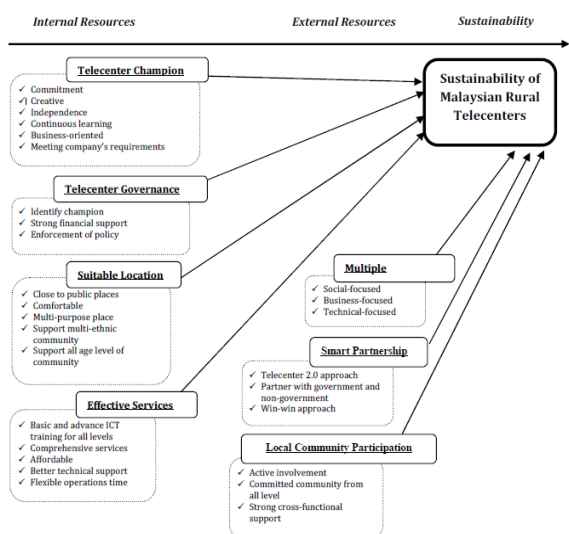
Internal Resources

External Resources

Sustainability

Telecenter Champion

✓ Commitment
✓ Creative
✓ Independence
✓ Continuous learning
✓ Business-oriented
✓ Meeting company's requirements

Sustainability of Malaysian Rural Telecenters

Telecenter Governance

✓ Identify champion
✓ Strong financial support
✓ Enforcement of policy

Suitable Location

✓ Close to public places
✓ Comfortable
✓ Multi-purpose place
✓ Support multi-ethnic community
✓ Support all age level of community

Multiple

✓ Social-focused
✓ Business-focused
✓ Technical-focused

Smart Partnership

✓ Telecenter 2.0 approach
✓ Partner with government and non-government
✓ Win-win approach

Effective Services

✓ Basic and advance ICT training for all levels
✓ Comprehensive services
✓ Affordable
✓ Better technical support
✓ Flexible operations time

Local Community Participation

✓ Active involvement
✓ Committed community from all level
✓ Strong cross-functional support